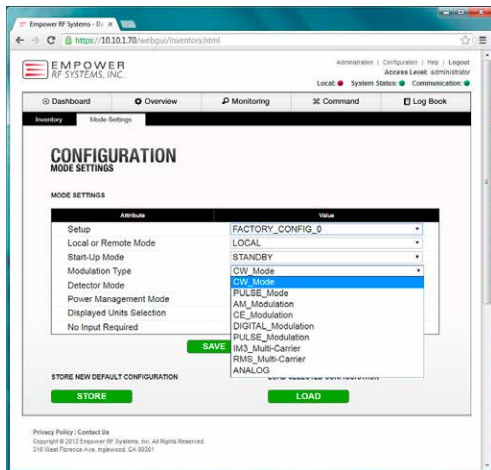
Empower RF Systems - Do ×

https://10.10.1.70/webgui/Inventory.html

EMPOWER RF SYSTEMS, INC.

Administration | Configuration | Help | Logout
Access Level: administrator
Local: ● System Status: ● Communication: ●

Dashboard | Overview | Monitoring | Command | Log Book

Inventory | Mode Settings

CONFIGURATION
MODE SETTINGS

MODE SETTINGS

| Attribute | Value |
|---|---|
| Setup | FACTORY_CONFIG_0 |
| Local or Remote Mode | LOCAL |
| Start-Up Mode | STANDBY |
| Modulation Type | CW_Mode |
| Detector Mode | CW_Mode |
| Power Management Mode | PULSE_Mode |
| Displayed Units Selection | AM_Modulation |
| No Input Required | CE_Modulation |
| | DIGITAL_Modulation |
| | PULSE_Modulation |
| | IM3_Multi-Carrier |
| | RMS_Multi-Carrier |
| | ANALOG |

SAVE

STORE NEW DEFAULT CONFIGURATION

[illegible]

STORE

LOAD

Privacy Policy | Contact Us
Copyright © 2012 Empower RF Systems, Inc. All Rights Reserved.
316 West Florence Ave, Inglewood, CA 90301